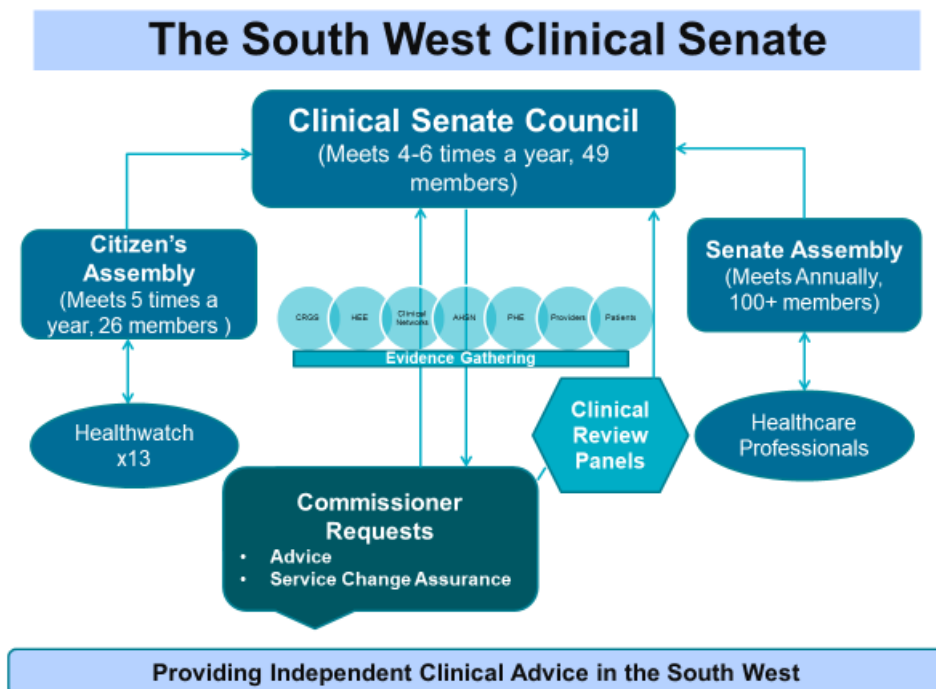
The South West Clinical Senate

Clinical Senate Council
(Meets 4-6 times a year, 49 members)

Citizen's Assembly
(Meets 5 times a year, 26 members )

Senate Assembly
(Meets Annually, 100+ members)

CRGS
HEE
Clinical Networks
AHSN
PHE
Providers
Patients

Evidence Gathering

Healthwatch x13

Clinical Review Panels

Healthcare Professionals

Commissioner Requests
• Advice
• Service Change Assurance

Providing Independent Clinical Advice in the South West